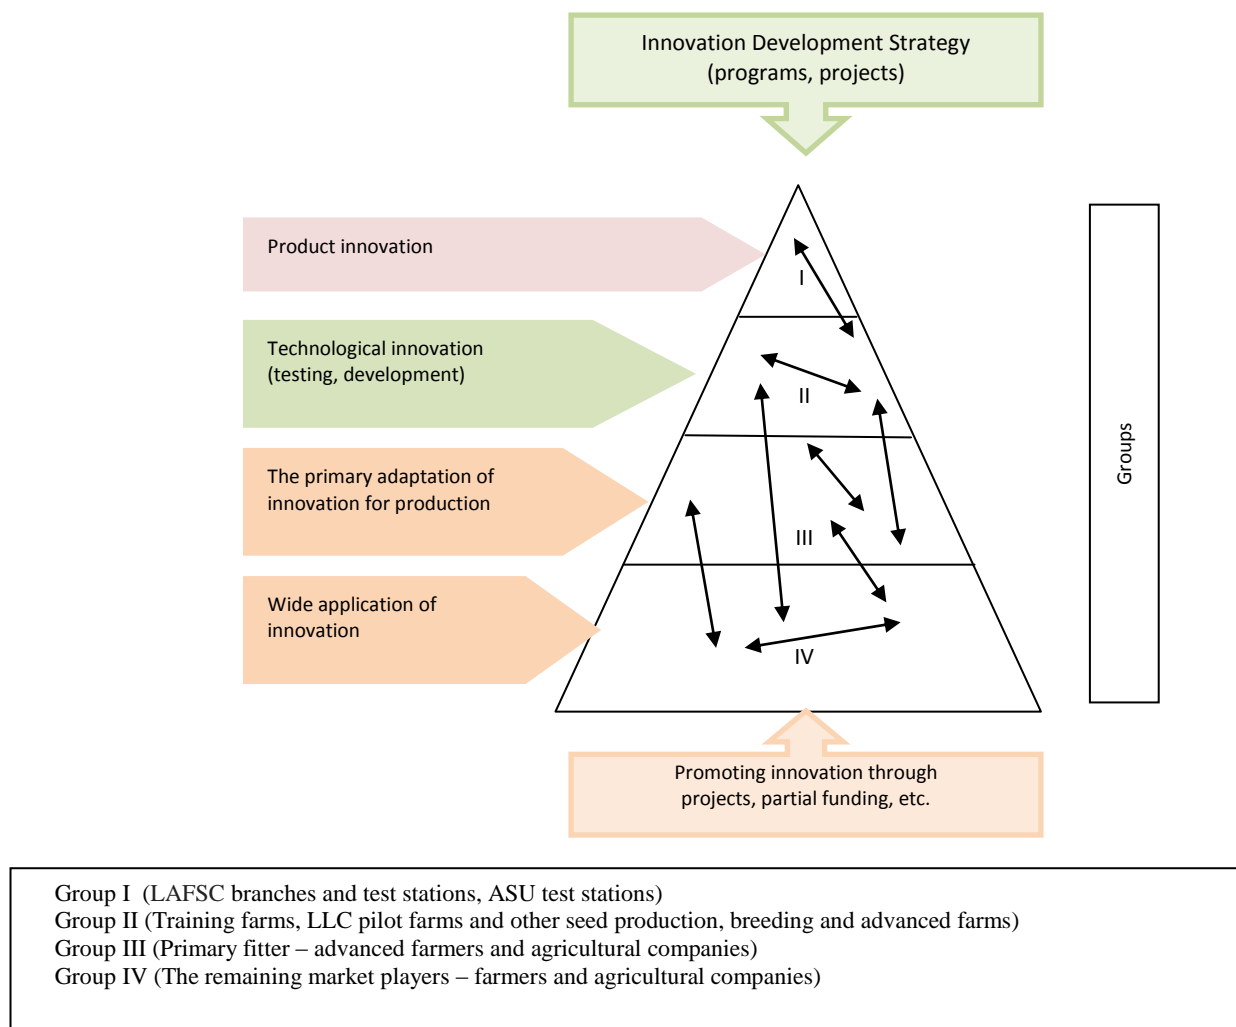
Innovation Development Strategy
(programs, projects)

Product innovation

Technological innovation
(testing, development)

The primary adaptation of innovation for production

Wide application of innovation

I

II

III

IV

Groups

Promoting innovation through projects, partial funding, etc.

Group I (LAFSC branches and test stations, ASU test stations)
Group II (Training farms, LLC pilot farms and other seed production, breeding and advanced farms)
Group III (Primary fitter – advanced farmers and agricultural companies)
Group IV (The remaining market players – farmers and agricultural companies)